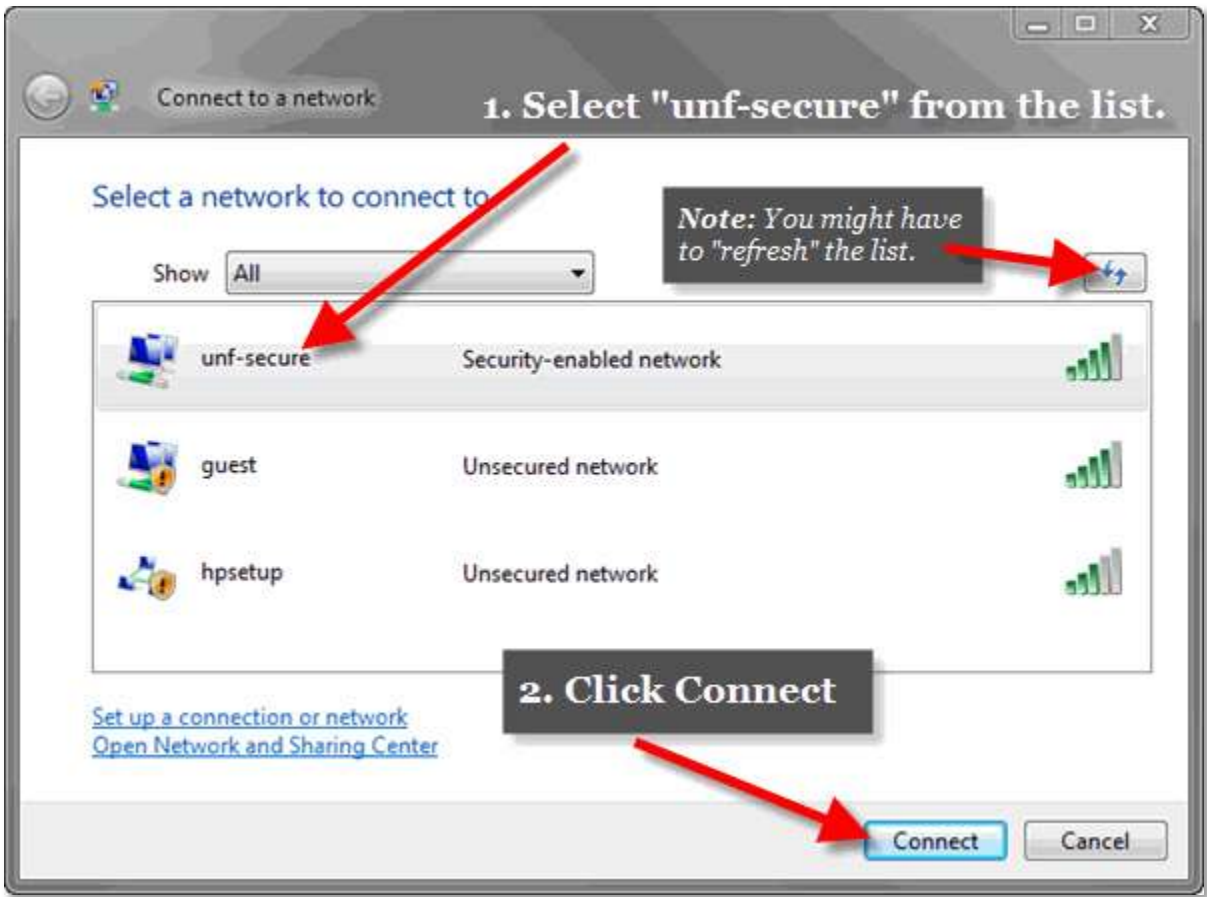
Connect to a network

1. Select "unf-secure" from the list.

Select a network to connect to

Note: You might have to "refresh" the list.

Show All

unf-secure Security-enabled network

guest Unsecured network

hpsetup Unsecured network

2. Click Connect

Set up a connection or network
Open Network and Sharing Center

Connect Cancel